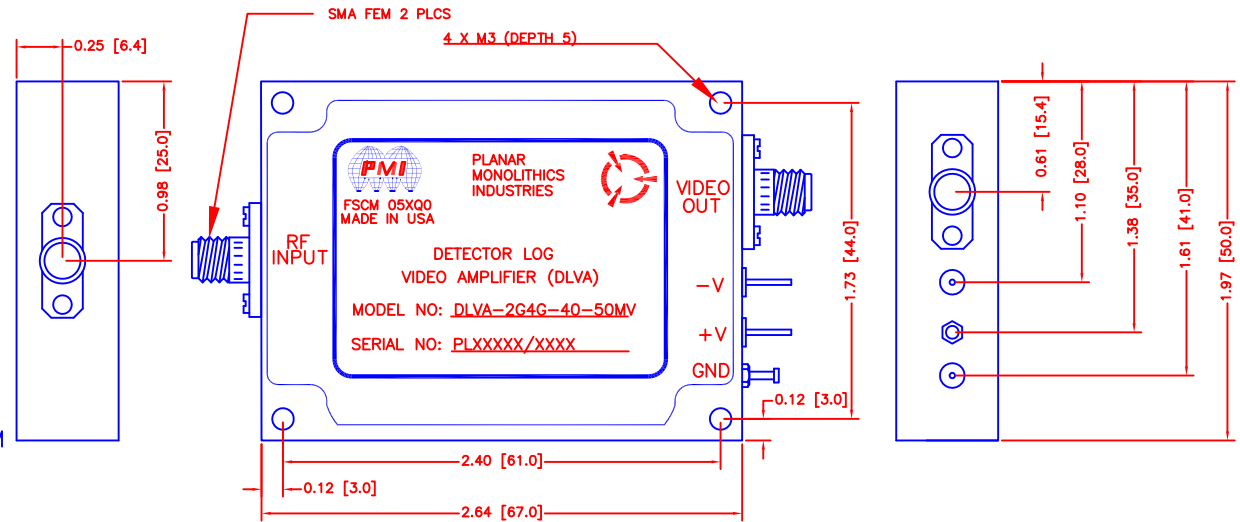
SMA FEM 2 PLCS

4 X M3 (DEPTH 5)

0.25 [6.4]

0.98 [25.0]

PMI

FSCM 05XQ0
MADE IN USA

PLANAR
MONOLITHICS
INDUSTRIES

VIDEO
OUT

RF
INPUT

DETECTOR LOG
VIDEO AMPLIFIER (DLVA)

MODEL NO: DLVA-2G4G-40-50MV

SERIAL NO: PLXXXXX/XXXX

-V

+V

GND

1.73 [44.0]

0.12 [3.0]

2.40 [61.0]

0.12 [3.0]

2.64 [67.0]

0.61 [15.4]

1.10 [28.0]

1.38 [35.0]

1.61 [41.0]

1.97 [50.0]